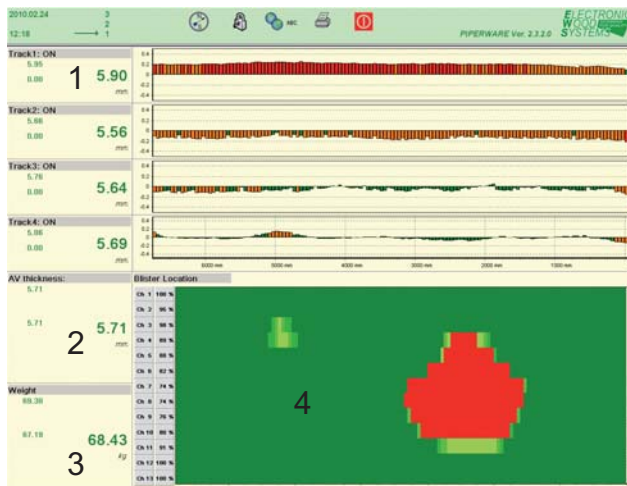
2010.02.24
12:18

3
2
→ 1

ABC

PIPERWARE Ver. 2.3.2.0

ELECTRONIC WOOD SYSTEMS

Track1: ON
5.95
0.00
1
5.90
mm

0.4
0.2
0
-0.2
-0.4

Track2: ON
5.88
0.00
5.56
mm

0.4
0.2
0
-0.2
-0.4

Track3: ON
5.78
0.00
5.64
mm

0.4
0.2
0
-0.2
-0.4

Track4: ON
5.86
0.00
5.69
mm

0.4
0.2
0
-0.2
-0.4

6000 mm
5000 mm
4000 mm
3000 mm
2000 mm
1000 mm

AV thickness:
5.71
5.71
2
5.71
mm

Weight
69.38
67.18
3
68.43
kg

Blister Location

| | |
|---|---|
| Ch 1 | 100 % |
| Ch 2 | 95 % |
| Ch 3 | 98 % |
| Ch 4 | 89 % |
| Ch 5 | 89 % |
| Ch 6 | 82 % |
| Ch 7 | 74 % |
| Ch 8 | 74 % |
| Ch 9 | 76 % |
| Ch 10 | 80 % |
| Ch 11 | 91 % |
| Ch 12 | 100 % |
| Ch 13 | 100 % |

4